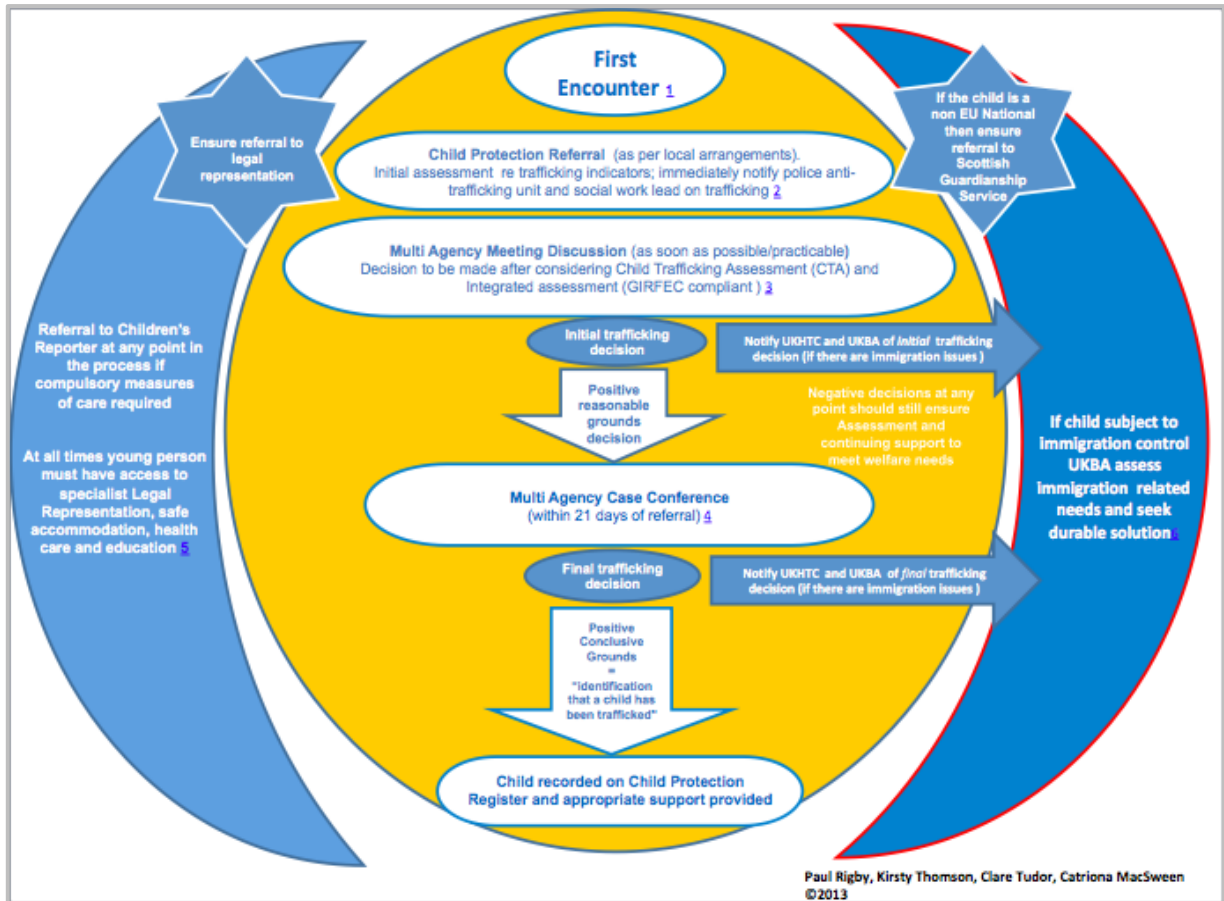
First Encounter 1

Ensure referral to legal representation

If the child is a non EU National then ensure referral to Scottish Guardianship Service

Child Protection Referral (as per local arrangements). Initial assessment re trafficking indicators; immediately notify police anti-trafficking unit and social work lead on trafficking 2

Multi Agency Meeting Discussion (as soon as possible/practicable) Decision to be made after considering Child Trafficking Assessment (CTA) and Integrated assessment (GIRFEC compliant ) 3

Referral to Children's Reporter at any point in the process if compulsory measures of care required

At all times young person must have access to specialist Legal Representation, safe accommodation, health care and education 5

Initial trafficking decision

Notify UKHTC and UKBA of initial trafficking decision (if there are immigration issues )

Positive reasonable grounds decision

Negative decisions at any point should still ensure Assessment and continuing support to meet welfare needs

If child subject to immigration control UKBA assess immigration related needs and seek durable solution6

Multi Agency Case Conference (within 21 days of referral) 4

Final trafficking decision

Notify UKHTC and UKBA of final trafficking decision (if there are immigration issues )

Positive Conclusive Grounds = "identification that a child has been trafficked"

Child recorded on Child Protection Register and appropriate support provided

Paul Rigby, Kirsty Thomson, Clare Tudor, Catriona MacSween ©2013